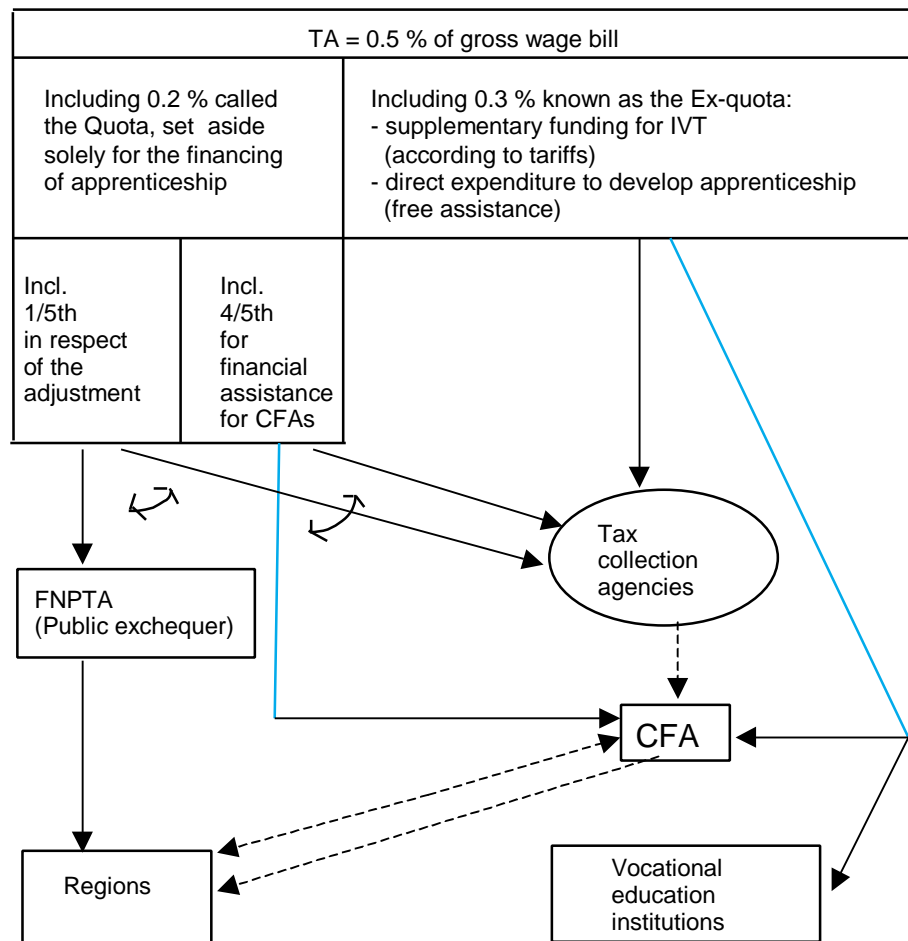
TA = 0.5 % of gross wage bill

Including 0.2 % called the Quota, set aside solely for the financing of apprenticeship

Including 0.3 % known as the Ex-quota:
- supplementary funding for IVT (according to tariffs)
- direct expenditure to develop apprenticeship (free assistance)

Incl. 1/5th in respect of the adjustment

Incl. 4/5th for financial assistance for CFAs

Tax collection agencies

FNPTA (Public exchequer)

CFA

Regions

Vocational education institutions